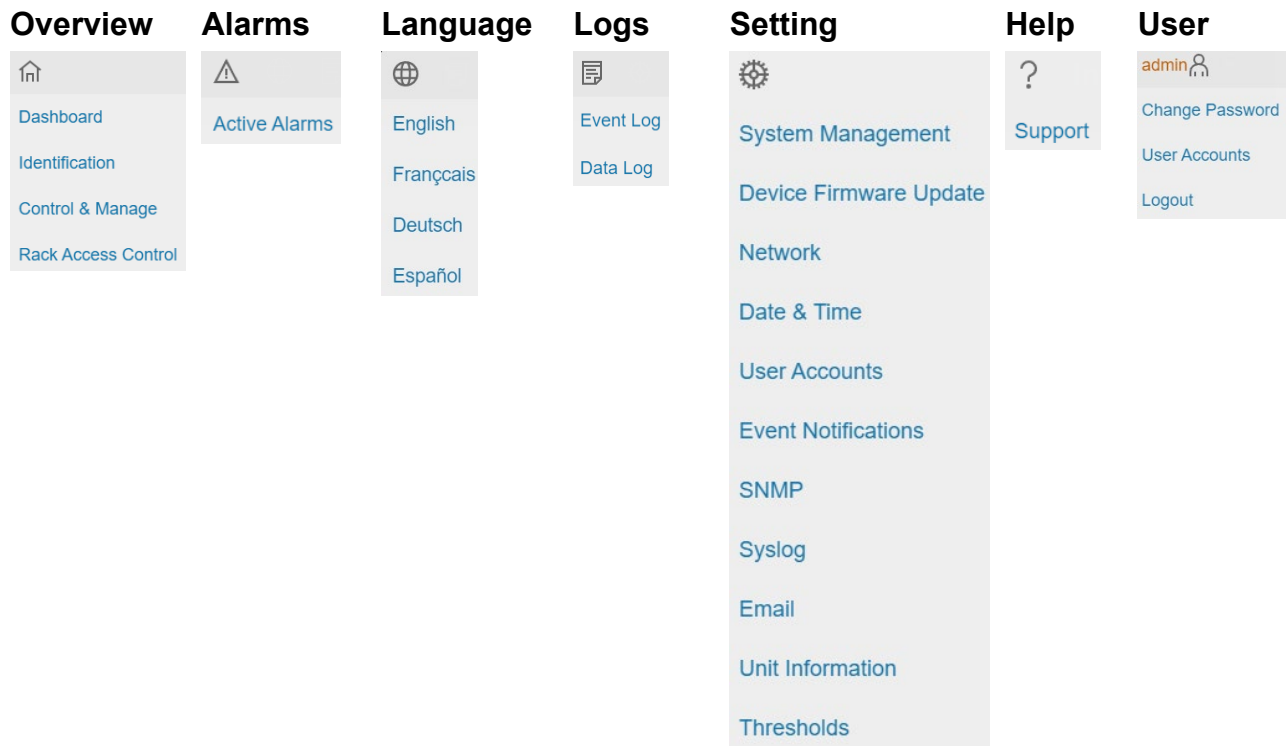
Overview

Dashboard

Identification

Control & Manage

Rack Access Control

Alarms

Active Alarms

Language

English

Françcais

Deutsch

Español

Logs

Event Log

Data Log

Setting

System Management

Device Firmware Update

Network

Date & Time

User Accounts

Event Notifications

SNMP

Syslog

Email

Unit Information

Thresholds

Help

?

Support

User

admin

Change Password

User Accounts

Logout